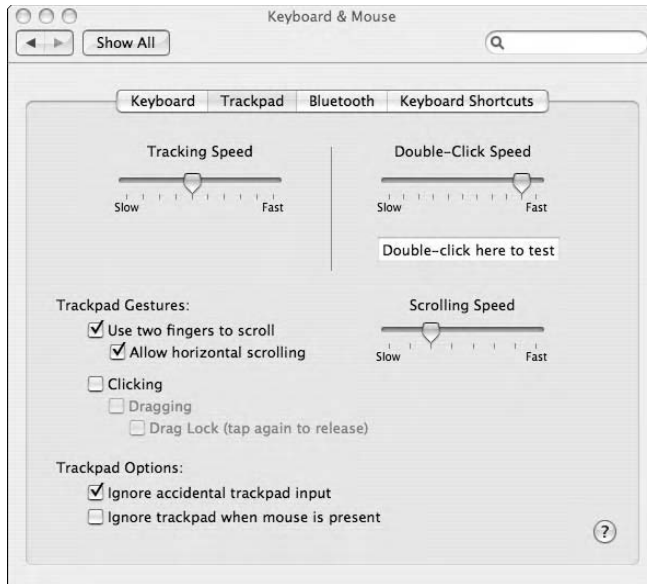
Keyboard & Mouse

Show All

Keyboard | Trackpad | Bluetooth | Keyboard Shortcuts

Tracking Speed

Slow Fast

Double-Click Speed

Slow Fast

Double-click here to test

Trackpad Gestures:

☑ Use two fingers to scroll

☑ Allow horizontal scrolling

Scrolling Speed

Slow Fast

☐ Clicking

☐ Dragging

☐ Drag Lock (tap again to release)

Trackpad Options:

☑ Ignore accidental trackpad input

☐ Ignore trackpad when mouse is present

?